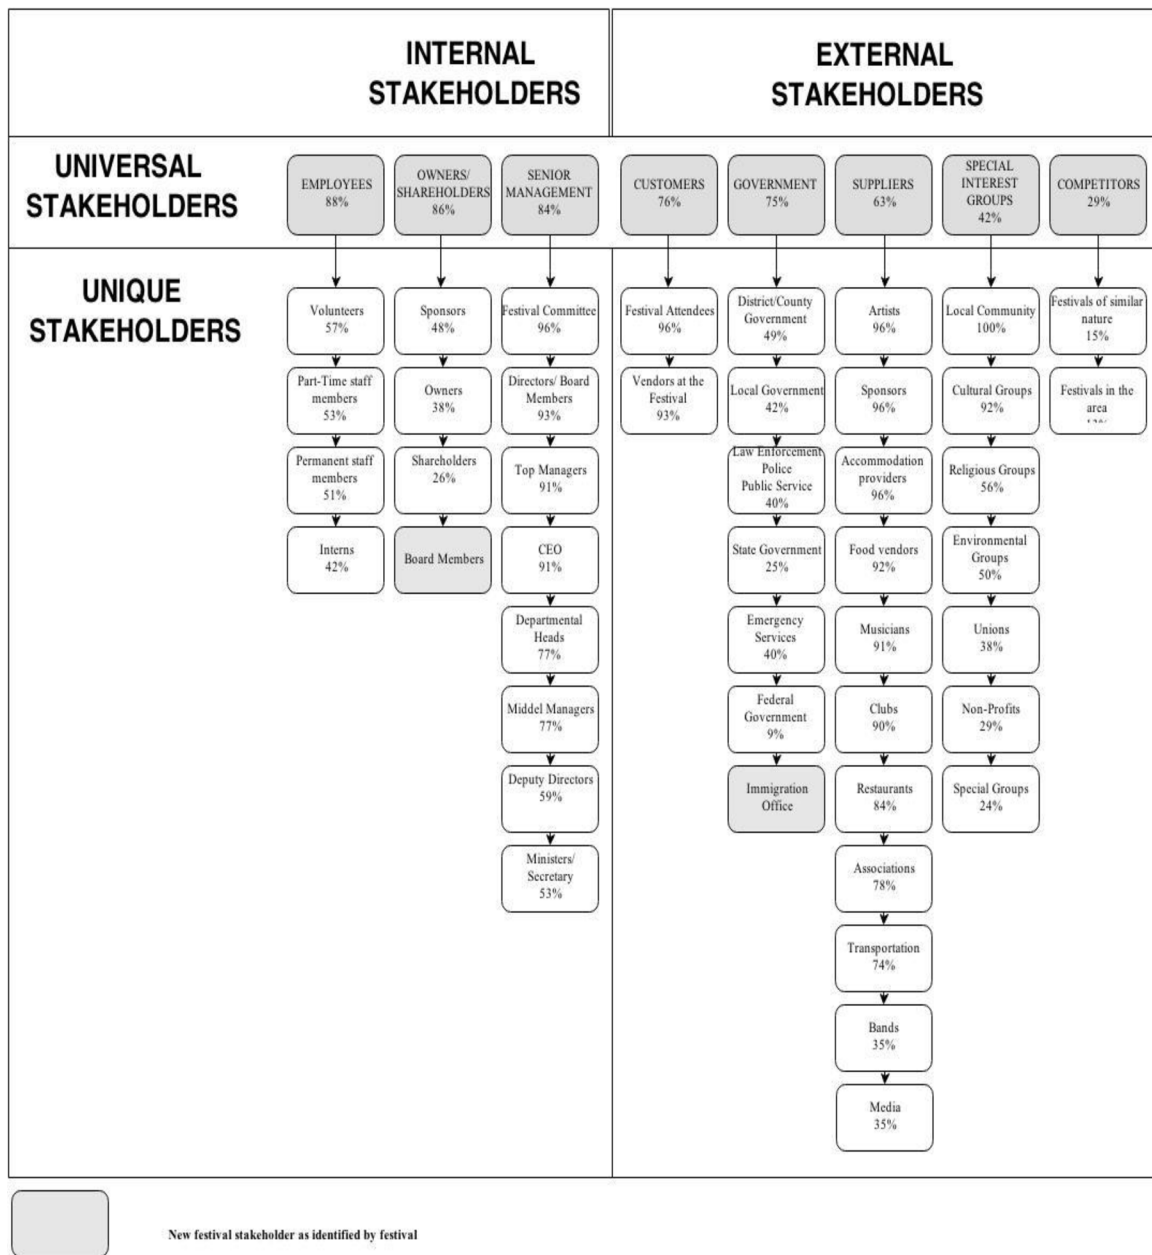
INTERNAL STAKEHOLDERS

EXTERNAL STAKEHOLDERS

UNIVERSAL STAKEHOLDERS

EMPLOYEES 88%

OWNERS/ SHAREHOLDERS 86%

SENIOR MANAGEMENT 84%

CUSTOMERS 76%

GOVERNMENT 75%

SUPPLIERS 63%

SPECIAL INTEREST GROUPS 42%

COMPETITORS 29%

UNIQUE STAKEHOLDERS

Volunteers 57%

Part-Time staff members 53%

Permanent staff members 51%

Interns 42%

Sponsors 48%

Owners 38%

Shareholders 26%

Board Members

Festival Committee 96%

Directors/ Board Members 93%

Top Managers 91%

CEO 91%

Departmental Heads 77%

Middel Managers 77%

Deputy Directors 59%

Ministers/ Secretary 53%

Festival Attendees 96%

Vendors at the Festival 93%

District/County Government 49%

Local Government 42%

Law Enforcement Police Public Service 40%

State Government 25%

Emergency Services 40%

Federal Government 9%

Immigration Office

Artists 96%

Sponsors 96%

Accommodation providers 96%

Food vendors 92%

Musicians 91%

Clubs 90%

Restaurants 84%

Associations 78%

Transportation 74%

Bands 35%

Media 35%

Local Community 100%

Cultural Groups 92%

Religious Groups 56%

Environmental Groups 50%

Unions 38%

Non-Profits 29%

Special Groups 24%

Festivals of similar nature 15%

Festivals in the area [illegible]

New festival stakeholder as identified by festival